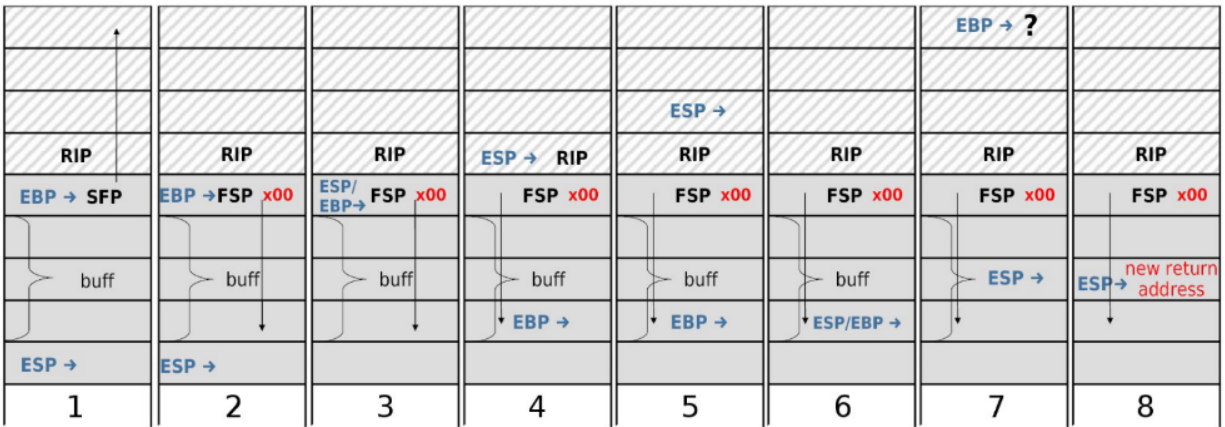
| | | | | | | EBP → ? | |
|---|---|---|---|---|---|---|---|
| | | | | | | | |
| | | | | ESP → | | | |
| RIP | RIP | RIP | ESP → RIP | RIP | RIP | RIP | RIP |
| EBP → SFP | EBP → FSP x00 | ESP/ EBP→ FSP x00 | FSP x00 | FSP x00 | FSP x00 | FSP x00 | FSP x00 |
| | | | | | | | |
| buff | buff | buff | buff | buff | buff | ESP → | ESP→ new return address |
| | | | EBP → | EBP → | ESP/EBP → | | |
| ESP → | ESP → | | | | | | |
| 1 | 2 | 3 | 4 | 5 | 6 | 7 | 8 |